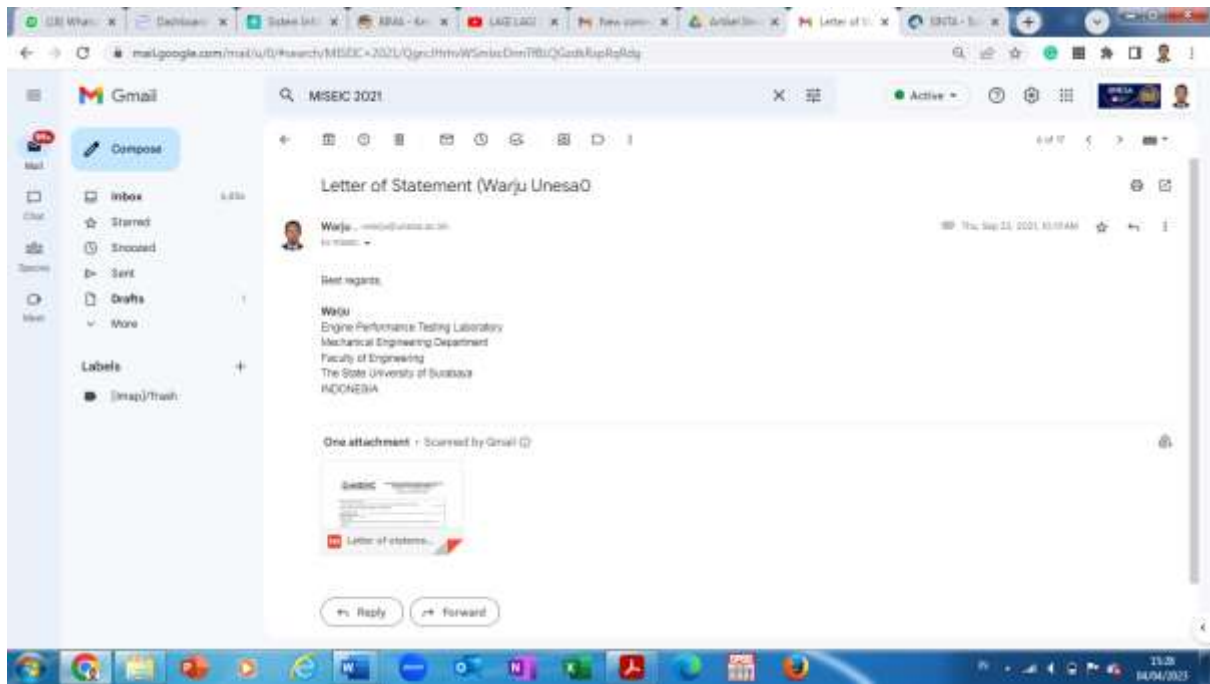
Gmail

MISEIC 2021

Active

Compose

Inbox
Starred
Snoozed
Sent
Drafts
More

Labels
[Imap]/Trash

Mail
Chat
Spaces
Meet

Letter of Statement (Warju Unesa0

Warju

Best regards,

Warju
Engine Performance Testing Laboratory
Mechanical Engineering Department
Faculty of Engineering
The State University of Surabaya
INDONESIA

One attachment • Scanned by Gmail

Letter of stateme...

Reply
Forward

15:28
04/04/2023